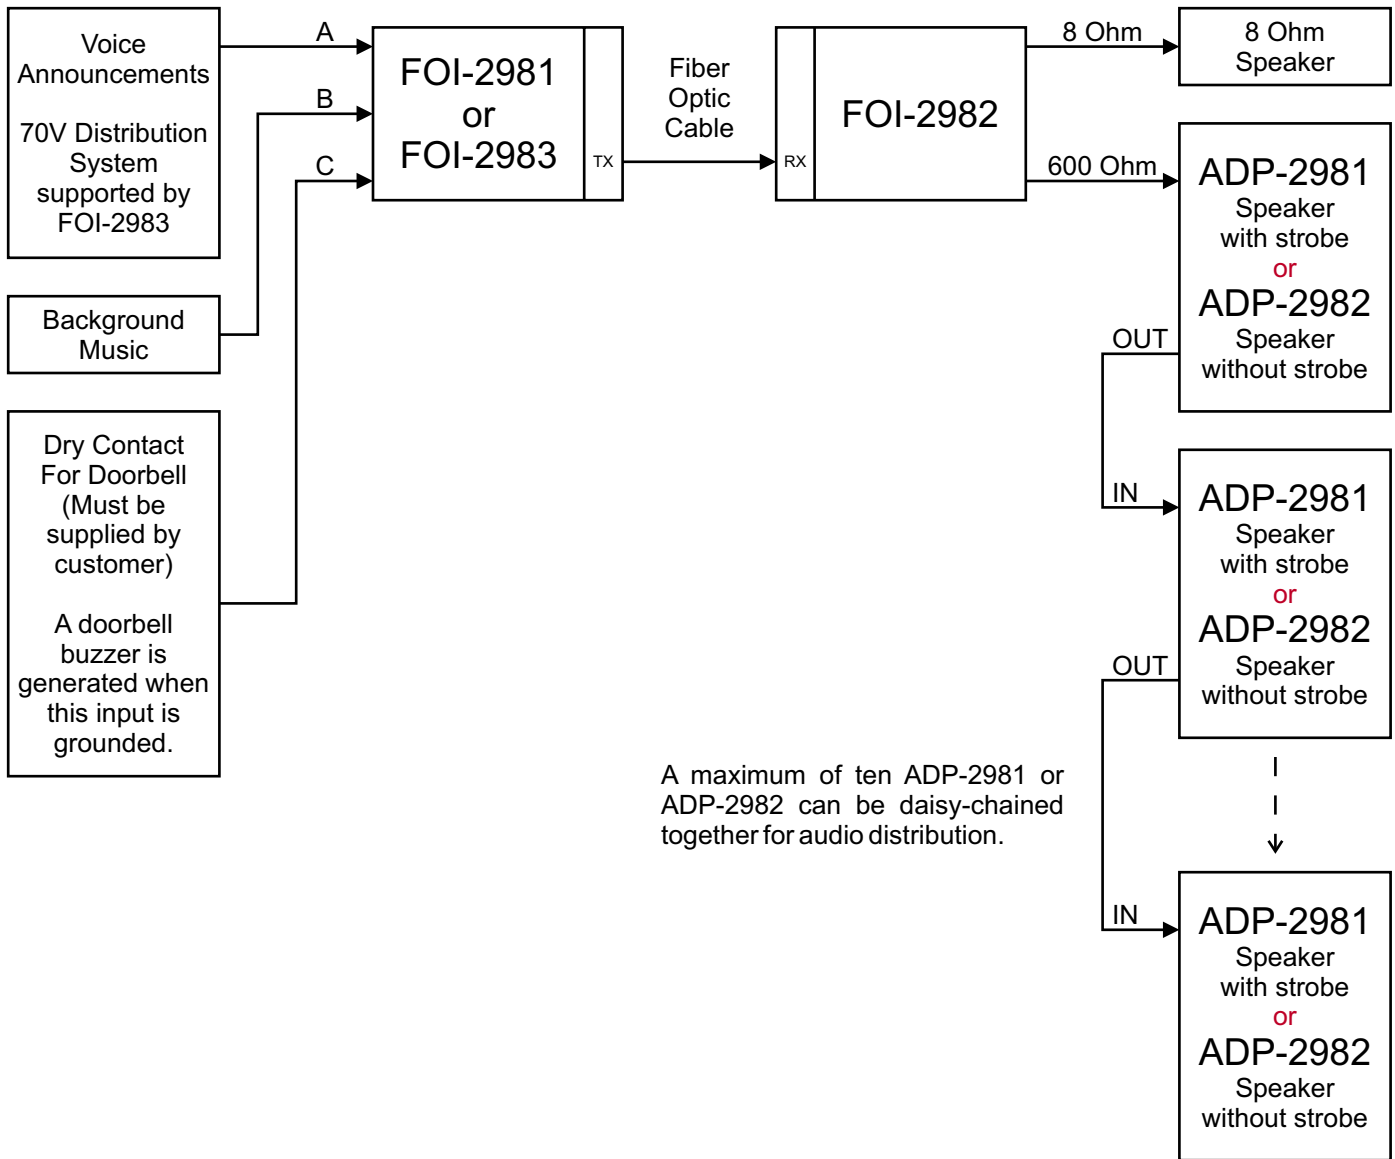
Voice Announcements

70V Distribution System supported by FOI-2983

Background Music

Dry Contact For Doorbell (Must be supplied by customer)

A doorbell buzzer is generated when this input is grounded.

A

B

C

FOI-2981 or FOI-2983

TX

Fiber Optic Cable

RX

FOI-2982

8 Ohm

8 Ohm Speaker

600 Ohm

ADP-2981 Speaker with strobe or ADP-2982 Speaker without strobe

OUT

IN

ADP-2981 Speaker with strobe or ADP-2982 Speaker without strobe

OUT

A maximum of ten ADP-2981 or ADP-2982 can be daisy-chained together for audio distribution.

IN

ADP-2981 Speaker with strobe or ADP-2982 Speaker without strobe